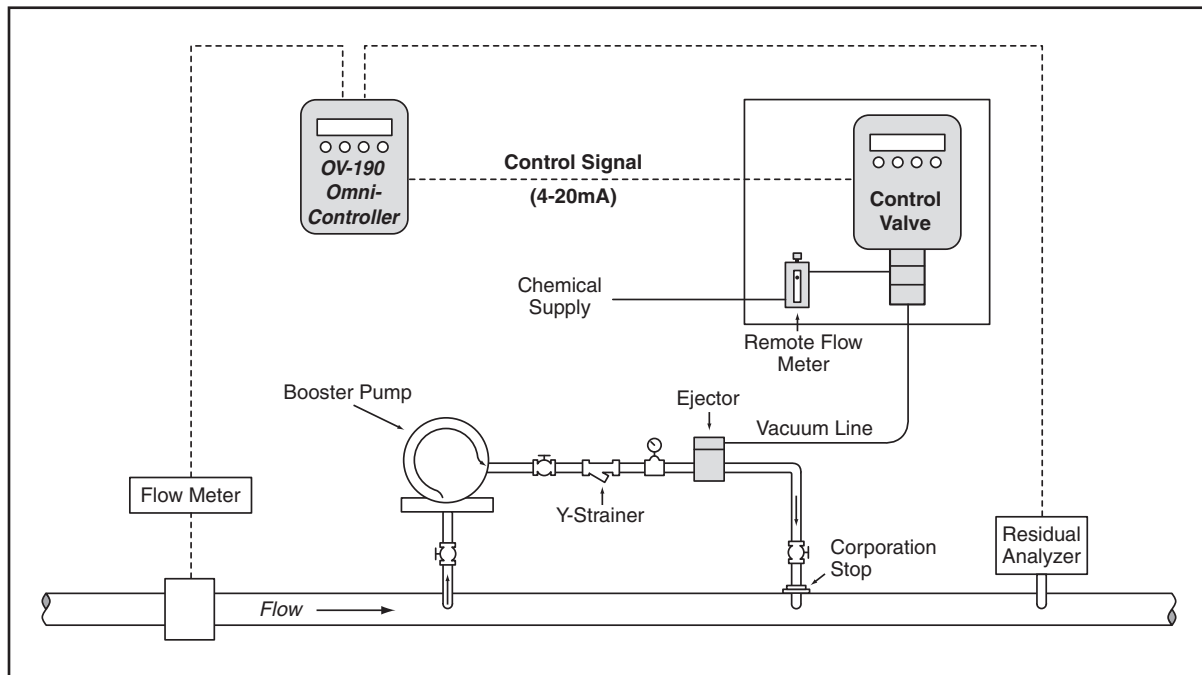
OV-190 Omni-Controller

Control Signal
(4-20mA)

Control Valve

Chemical Supply

Remote Flow Meter

Booster Pump

Ejector

Vacuum Line

Flow Meter

Y-Strainer

Corporation Stop

Residual Analyzer

Flow